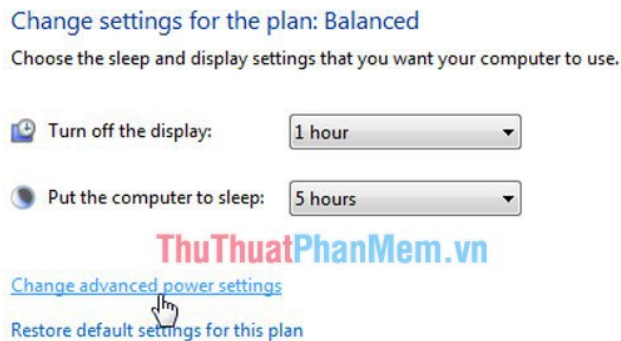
Change settings for the plan: Balanced

Choose the sleep and display settings that you want your computer to use.

Turn off the display: 1 hour

Put the computer to sleep: 5 hours

ThuThuatPhanMem.vn

Change advanced power settings

Restore default settings for this plan